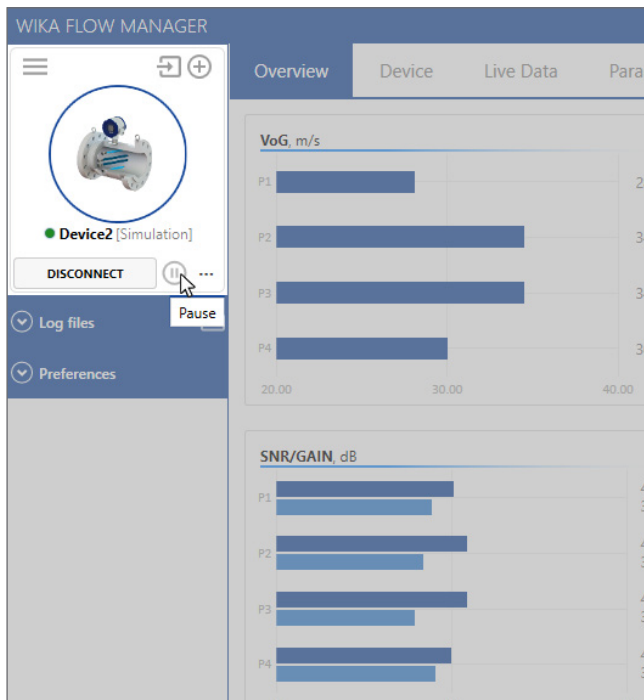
WIKA FLOW MANAGER

Device2 [Simulation]

DISCONNECT

...

Pause

Log files

Preferences

Overview

Device

Live Data

Para

VoG, m/s

P1

2

P2

3

P3

3

P4

3

20.00

30.00

40.00

SNR/GAIN, dB

P1

4
3

P2

4
3

P3

4
3

P4

4
3